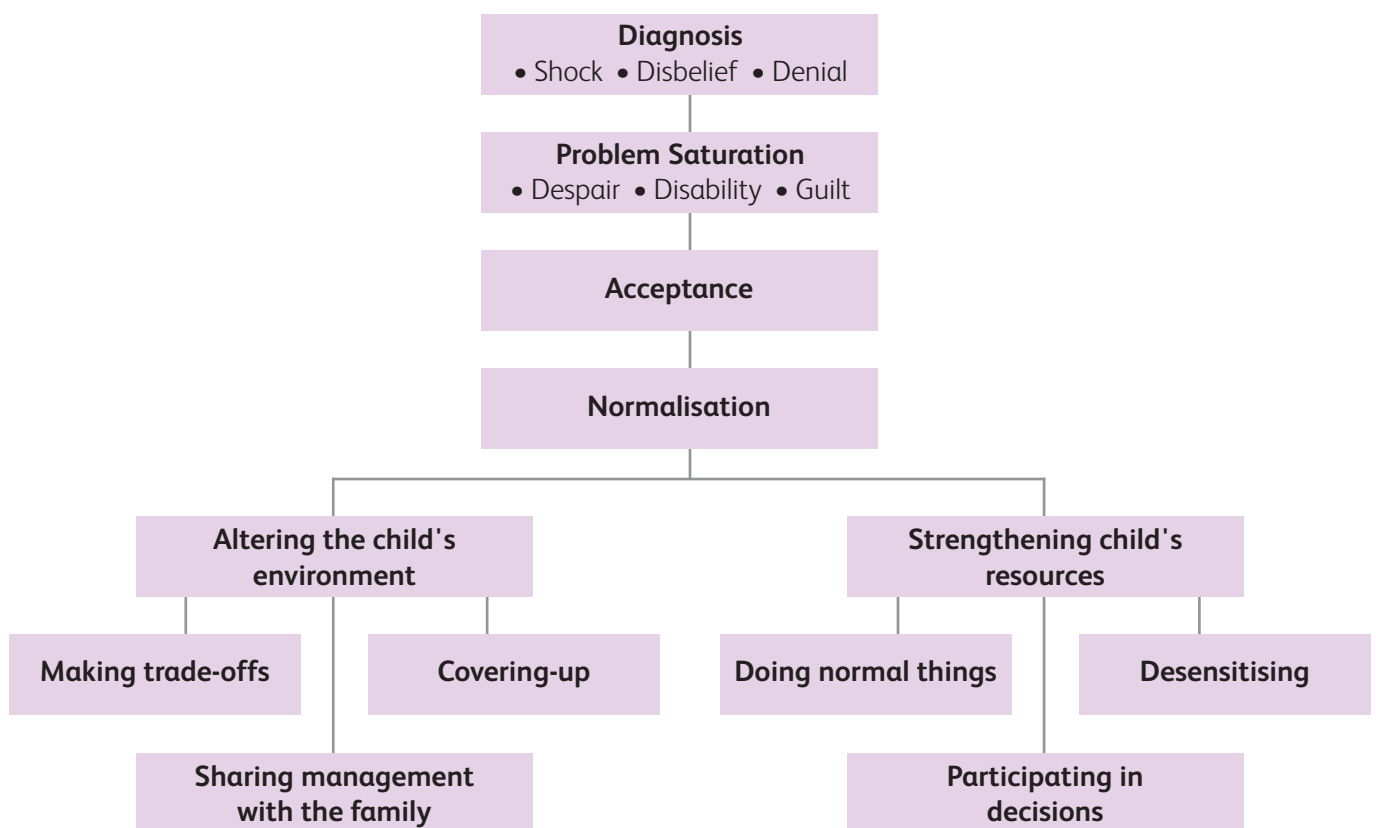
Diagnosis
• Shock • Disbelief • Denial

Problem Saturation
• Despair • Disability • Guilt

Acceptance

Normalisation

Altering the child's environment

Making trade-offs

Covering-up

Sharing management with the family

Strengthening child's resources

Doing normal things

Desensitising

Participating in decisions